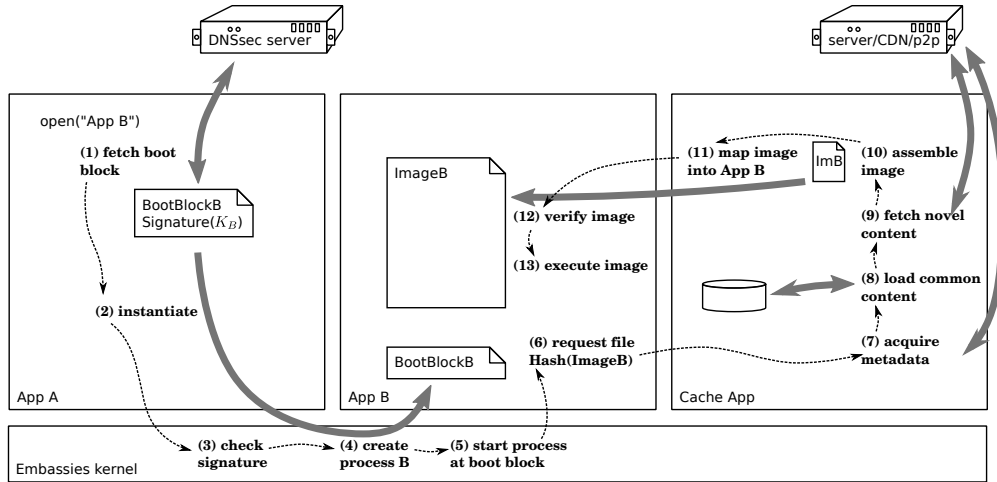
DNSsec server

server/CDN/p2p

open("App B")

(1) fetch boot block

BootBlockB
Signature($K_B$)

(2) instantiate

App A

ImageB

(11) map image into App B

ImB

(10) assemble image

(12) verify image

(13) execute image

(9) fetch novel content

(8) load common content

BootBlockB

(6) request file Hash(ImageB)

(7) acquire metadata

App B

Cache App

(3) check signature

(4) create process B

(5) start process at boot block

Embassies kernel